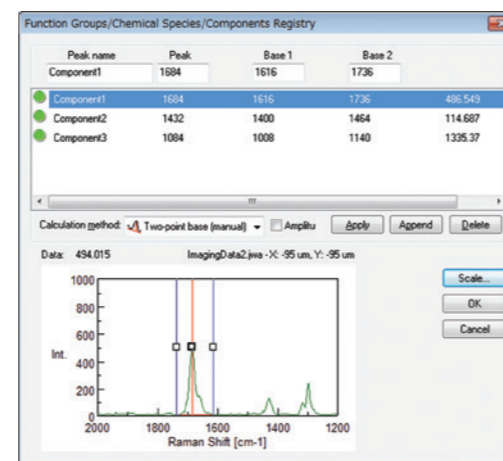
Function Groups/Chemical Species/Components Registry

| Peak name | Peak | Base 1 | Base 2 |
|---|---|---|---|
| Component1 | 1684 | 1616 | 1736 |

| | | | | |
|---|---|---|---|---|
| Component1 | 1684 | 1616 | 1736 | 486.549 |
| Component2 | 1432 | 1400 | 1464 | 114.687 |
| Component3 | 1084 | 1008 | 1140 | 1335.37 |

Calculation method: Two-point base (manual) Amplitu Apply Append Delete

Data: 494.015 ImagingData2.jwa - X: -95 um, Y: -95 um

Scale... OK Cancel

1000
800
600
Int.
400
200
0
2000 1800 1600 1400 1200
Raman Shift [cm-1]